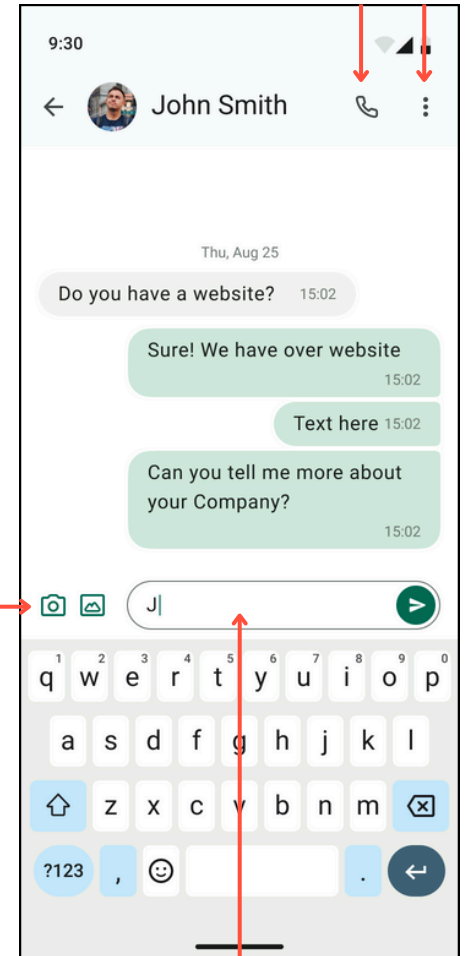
9:30

John Smith

Thu, Aug 25

Do you have a website? 15:02

Sure! We have over website
15:02

Text here 15:02

Can you tell me more about your Company?
15:02

J

1 q 2 w 3 e 4 r 5 t 6 y 7 u 8 i 9 o 0 p

a s d f g h j k l

z x c v b n m

?123 , .